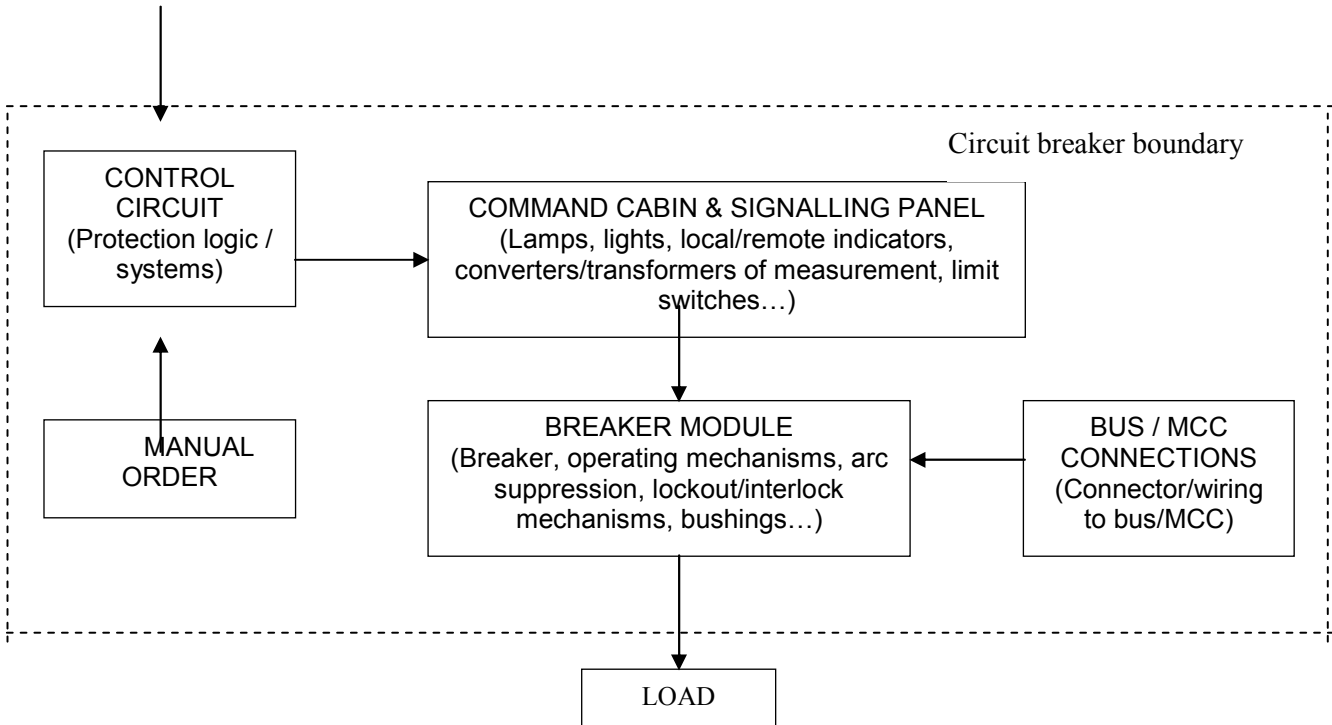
Circuit breaker boundary

CONTROL CIRCUIT
(Protection logic / systems)

COMMAND CABIN & SIGNALLING PANEL
(Lamps, lights, local/remote indicators, converters/transformers of measurement, limit switches…)

MANUAL ORDER

BREAKER MODULE
(Breaker, operating mechanisms, arc suppression, lockout/interlock mechanisms, bushings…)

BUS / MCC CONNECTIONS
(Connector/wiring to bus/MCC)

LOAD